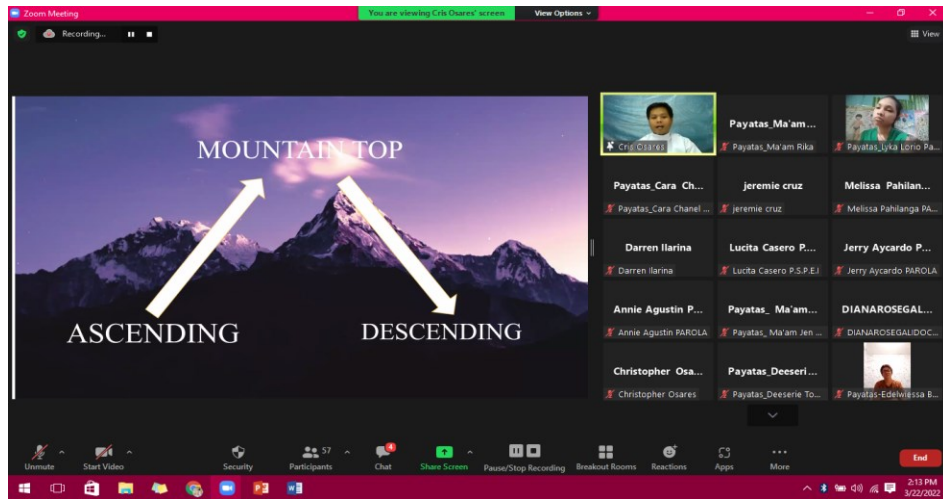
Zoom Meeting

You are viewing Cris Osares' screen

View Options

Recording...

View

MOUNTAIN TOP

ASCENDING

DESCENDING

Cris Osares

Payatas_Ma'am...

Payatas_Ma'am Rika

Payatas_Lyka Lorio Pa...

Payatas_Cara Ch...

Payatas_Cara Chanel ...

jeremie cruz

jeremie cruz

Melissa Pahilan...

Melissa Pahilanga PA...

Darren Ilarina

Darren Ilarina

Lucita Casero P....

Lucita Casero P.S.P.E.I

Jerry Aycardo P...

Jerry Aycardo PAROLA

Annie Agustin P...

Annie Agustin PAROLA

Payatas_ Ma'am...

Payatas_ Ma'am Jen ...

DIANAROSEGAL...

DIANAROSEGALIDOC...

Christopher Osa...

Christopher Osares

Payatas_Deeseri...

Payatas_Deeserie To...

Payatas-Edelwiessa B...

Unmute

Start Video

Security

57

Participants

4

Chat

Share Screen

Pause/Stop Recording

Breakout Rooms

Reactions

Apps

More

End

2:13 PM

3/22/2022